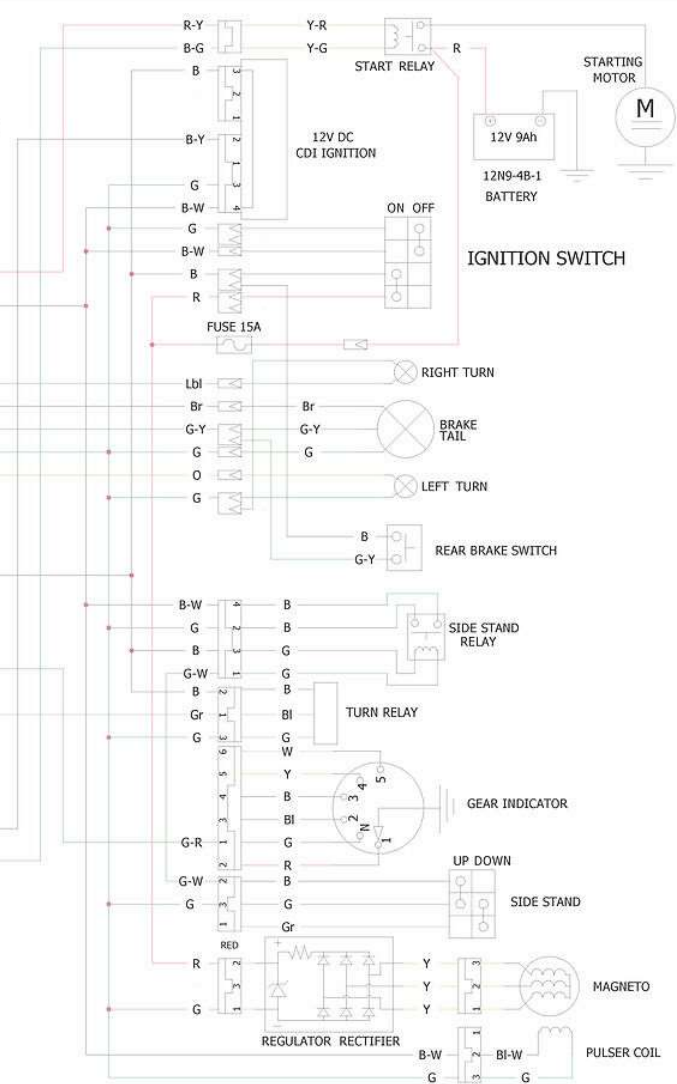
R-Y
Y-R
B-G
Y-G
START RELAY
R
STARTING MOTOR
M
B
3
2
1
12V 9Ah
B-Y
2
1
12V DC
CDI IGNITION
12N9-4B-1
BATTERY
G
1
3
B-W
4
ON OFF
G
B-W
IGNITION SWITCH
B
R
FUSE 15A
Lbl
RIGHT TURN
Br
Br
G-Y
G-Y
BRAKE TAIL
G
G
O
LEFT TURN
G
B
G-Y
REAR BRAKE SWITCH
B-W
4
B
G
2
B
SIDE STAND RELAY
B
3
G
G-W
1
G
B
2
B
Gr
1
Bl
TURN RELAY
G
3
G
6
W
5
Y
5
4
B
4
3
3
Bl
2
GEAR INDICATOR
G-R
1
G
N
1
R
G-W
2
B
UP DOWN
G
3
G
SIDE STAND
1
Gr
RED
R
2
Y
3
Y
2
MAGNETO
G
1
Y
1
REGULATOR RECTIFIER
1
PULSER COIL
B-W
Bl-W
G
3
G